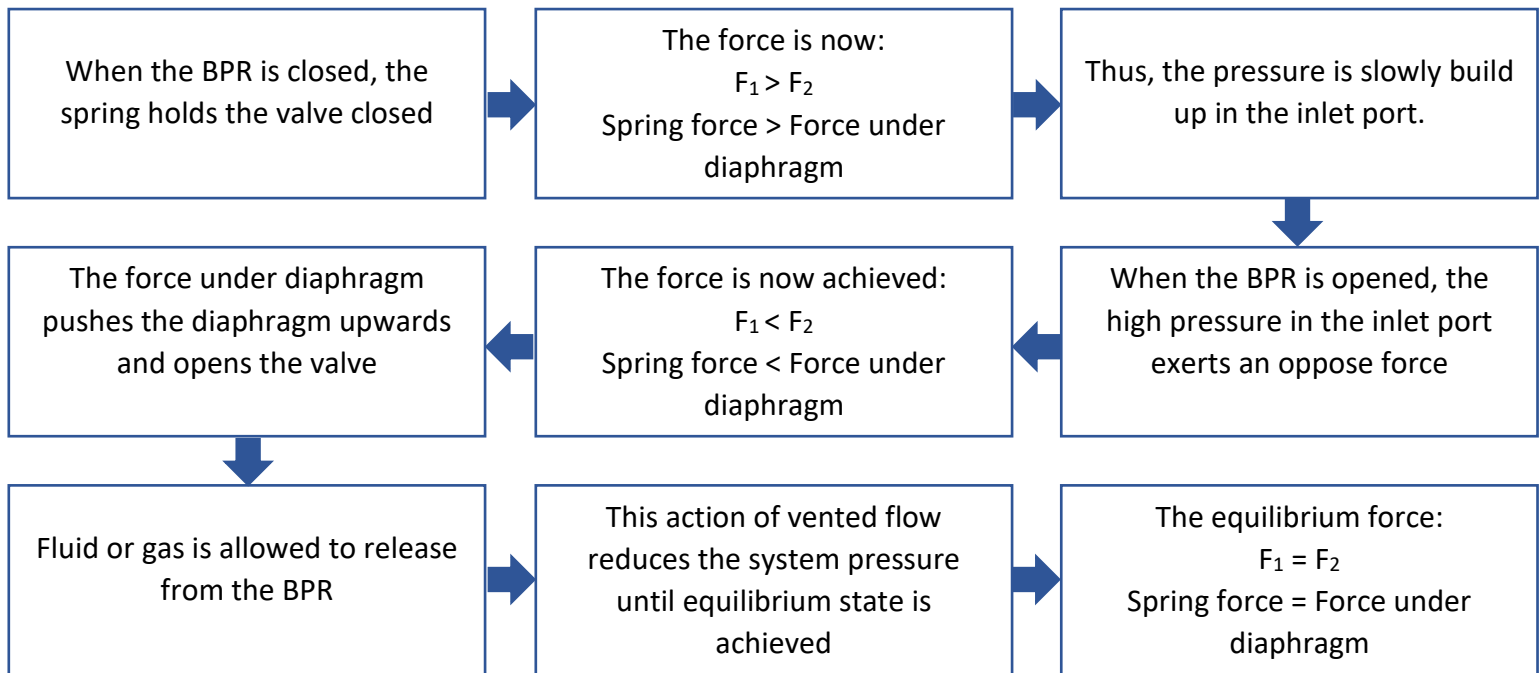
When the BPR is closed, the spring holds the valve closed

The force is now:
$F_1 > F_2$
Spring force > Force under diaphragm

Thus, the pressure is slowly build up in the inlet port.

When the BPR is opened, the high pressure in the inlet port exerts an oppose force

The force is now achieved:
$F_1 < F_2$
Spring force < Force under diaphragm

The force under diaphragm pushes the diaphragm upwards and opens the valve

Fluid or gas is allowed to release from the BPR

This action of vented flow reduces the system pressure until equilibrium state is achieved

The equilibrium force:
$F_1 = F_2$
Spring force = Force under diaphragm